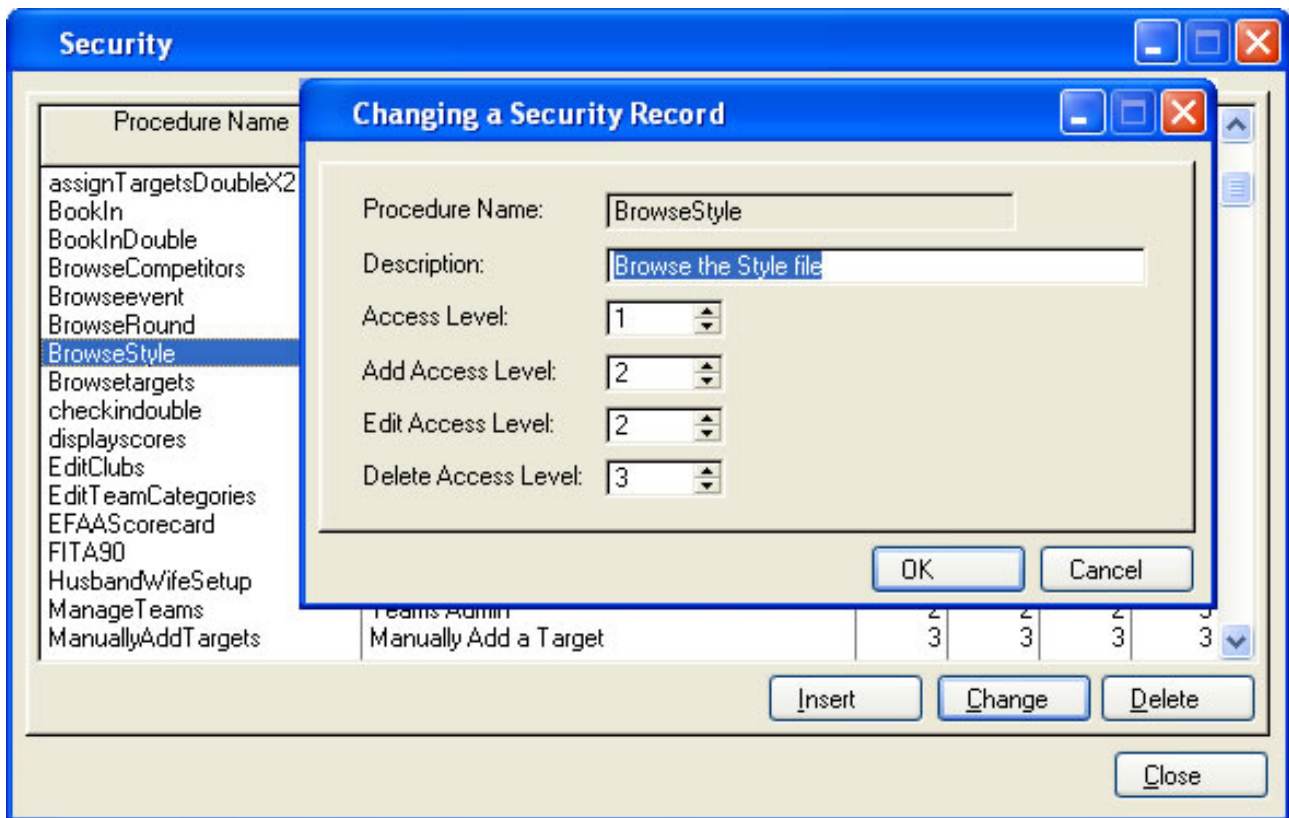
Security

Procedure Name

assignTargetsDoubleX2
BookIn
BookInDouble
BrowseCompetitors
Browseevent
BrowseRound
BrowseStyle
Browsetargets
checkindouble
displayscores
EditClubs
EditTeamCategories
EFAAScorecard
FITA90
HusbandWifeSetup
ManageTeams
ManuallyAddTargets

| Teams Admin | 2 | 2 | 2 | 3 |
|---|---|---|---|---|
| Manually Add a Target | 3 | 3 | 3 | 3 |

Changing a Security Record

Procedure Name: BrowseStyle

Description: Browse the Style file

Access Level: 1

Add Access Level: 2

Edit Access Level: 2

Delete Access Level: 3

OK

Cancel

Insert

Change

Delete

Close